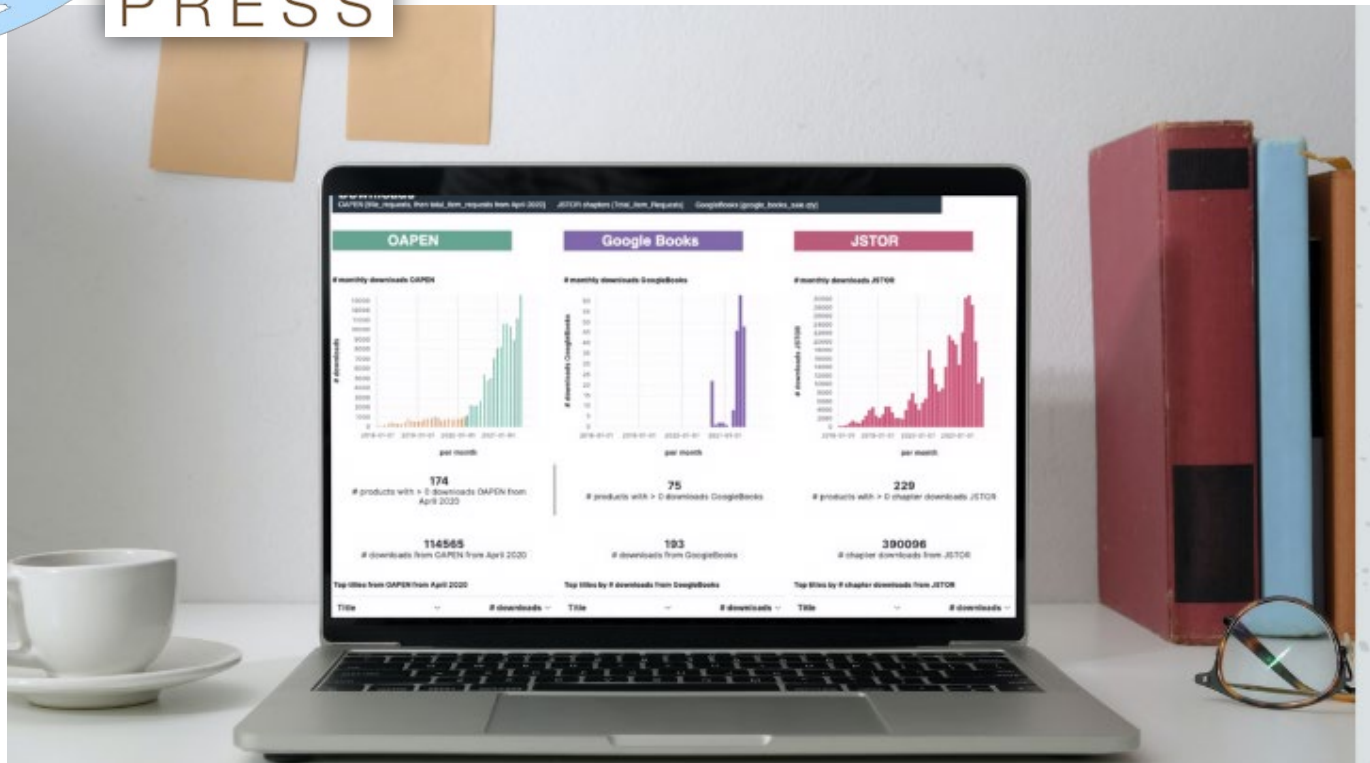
PRESS

Downloads
OAPEN (file_requests, then total_item_requests from April 2020)   JSTOR chapters (Total_Item_Requests)   GoogleBooks (google_books_sale.qty)

OAPEN

Google Books

JSTOR

# monthly downloads OAPEN

# downloads

per month

# monthly downloads GoogleBooks

# downloads GoogleBooks

per month

# monthly downloads JSTOR

# downloads JSTOR

per month

174
# products with > 0 downloads OAPEN from April 2020

75
# products with > 0 downloads GoogleBooks

229
# products with > 0 chapter downloads JSTOR

114565
# downloads from OAPEN from April 2020

193
# downloads from GoogleBooks

390096
# chapter downloads from JSTOR

Top titles from OAPEN from April 2020

Title   # downloads

Top titles by # downloads from GoogleBooks

Title   # downloads

Top titles by # chapter downloads from JSTOR

Title   # downloads